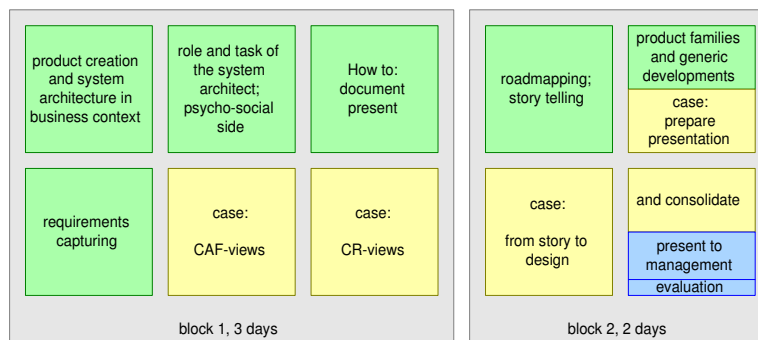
product creation and system architecture in business context

role and task of the system architect; psycho-social side

How to: document present

requirements capturing

case:

CAF-views

case:

CR-views

block 1, 3 days

roadmapping; story telling

product families and generic developments

case: prepare presentation

case:

from story to design

and consolidate

present to management

evaluation

block 2, 2 days